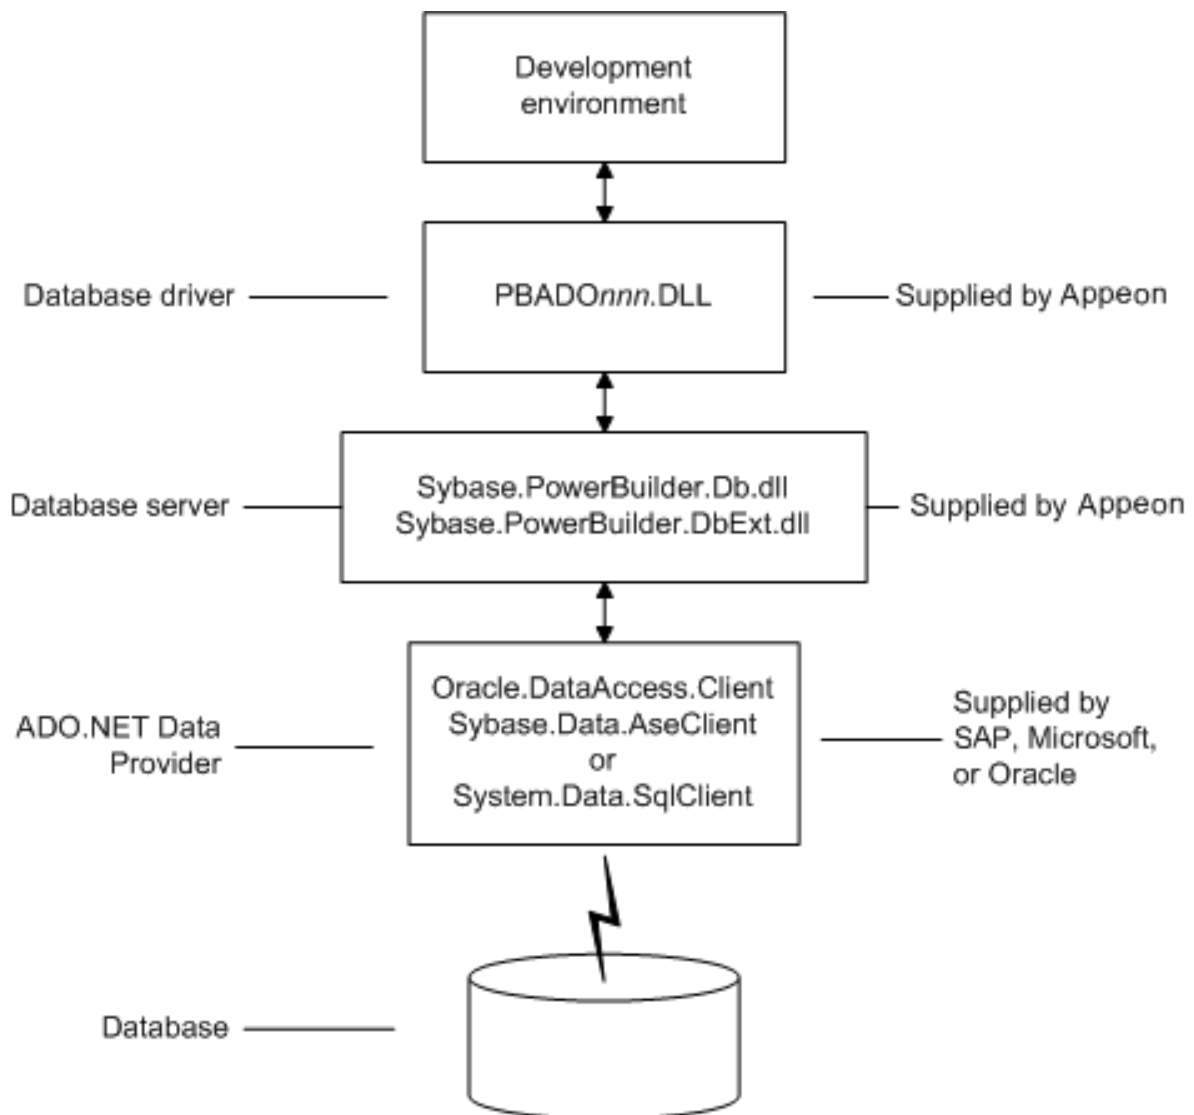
Development environment

Database driver

PBADOnnn.DLL

Supplied by Appeon

Database server

Sybase.PowerBuilder.Db.dll
Sybase.PowerBuilder.DbExt.dll

Supplied by Appeon

ADO.NET Data Provider

Oracle.DataAccess.Client
Sybase.Data.AseClient
or
System.Data.SqlClient

Supplied by SAP, Microsoft, or Oracle

Database